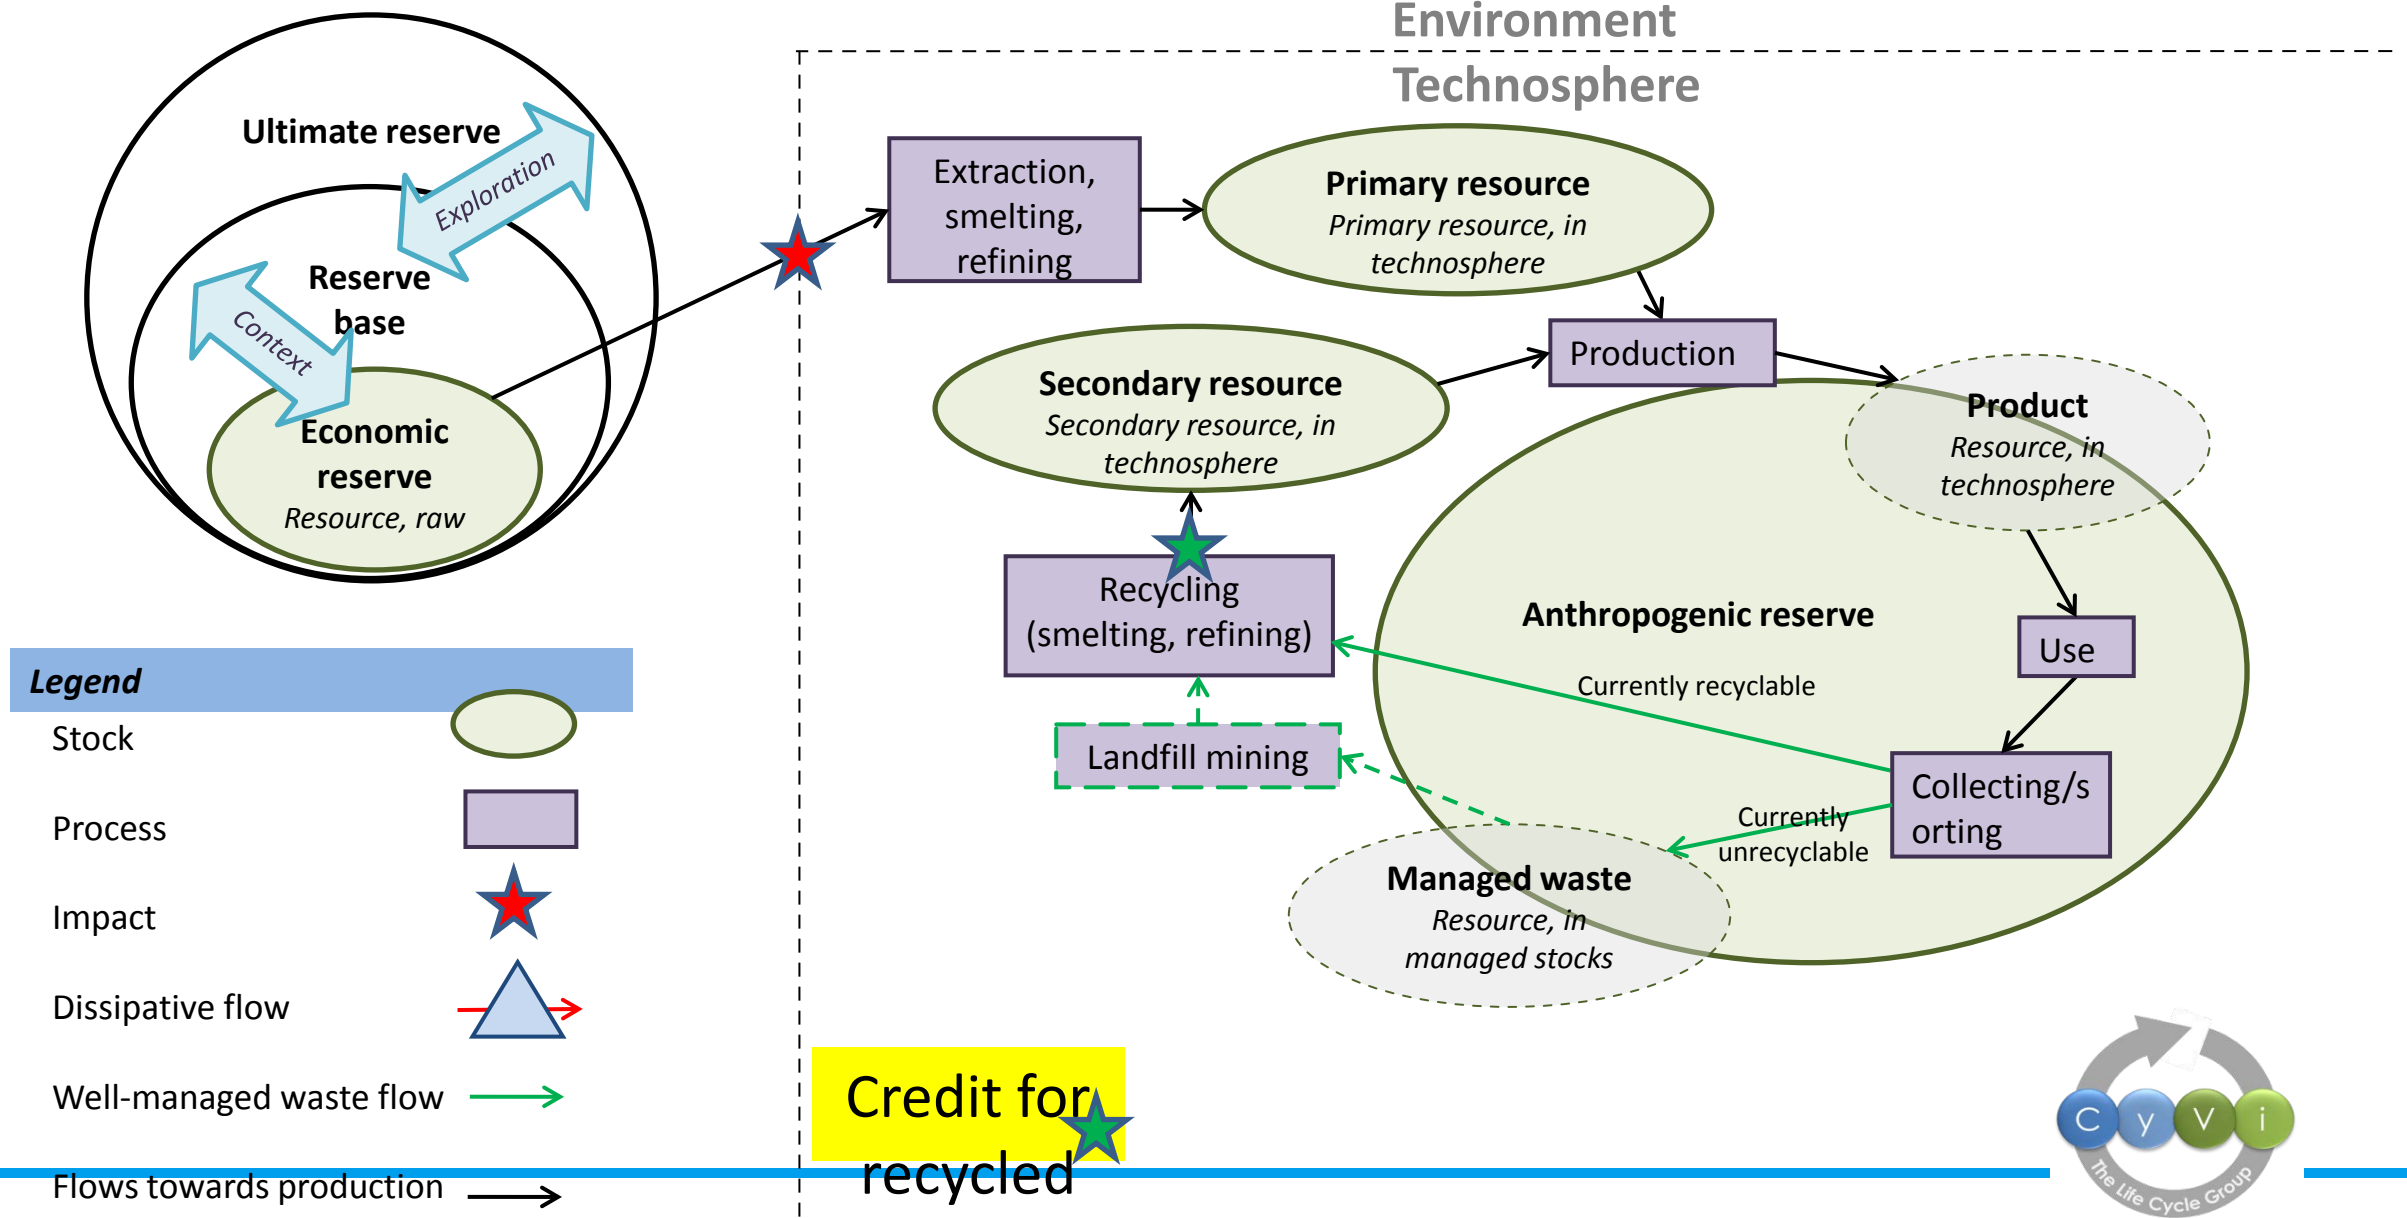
Environment

Technosphere

Ultimate reserve

Exploration

Reserve base

Context

Economic reserve
Resource, raw

Extraction, smelting, refining

Primary resource
Primary resource, in technosphere

Production

Secondary resource
Secondary resource, in technosphere

Product
Resource, in technosphere

Recycling (smelting, refining)

Anthropogenic reserve

Use

Currently recyclable

Landfill mining

Collecting/sorting

Currently unrecyclable

Managed waste
Resource, in managed stocks

Legend
Stock
Process
Impact
Dissipative flow
Well-managed waste flow
Flows towards production

Credit for recycled

C y V i
The Life Cycle Group